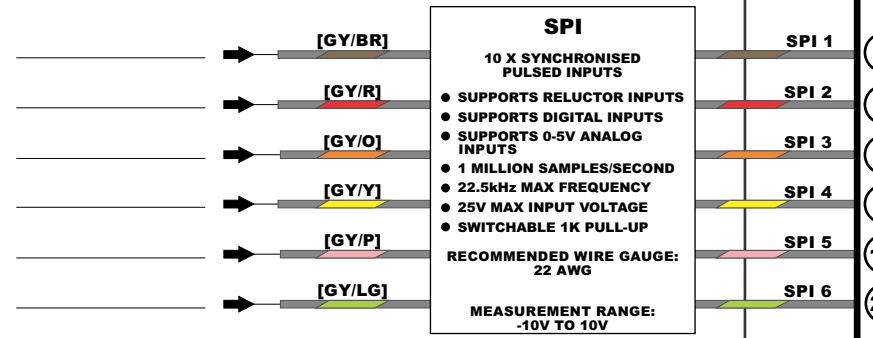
[GY/BR]

[GY/R]

[GY/O]

[GY/Y]

[GY/P]

[GY/LG]

SPI

10 X SYNCHRONISED PULSED INPUTS

- SUPPORTS RELUCTOR INPUTS
- SUPPORTS DIGITAL INPUTS
- SUPPORTS 0-5V ANALOG INPUTS
- 1 MILLION SAMPLES/SECOND
- 22.5kHz MAX FREQUENCY
- 25V MAX INPUT VOLTAGE
- SWITCHABLE 1K PULL-UP

RECOMMENDED WIRE GAUGE: 22 AWG

MEASUREMENT RANGE: -10V TO 10V

SPI 1

SPI 2

SPI 3

SPI 4

SPI 5

SPI 6